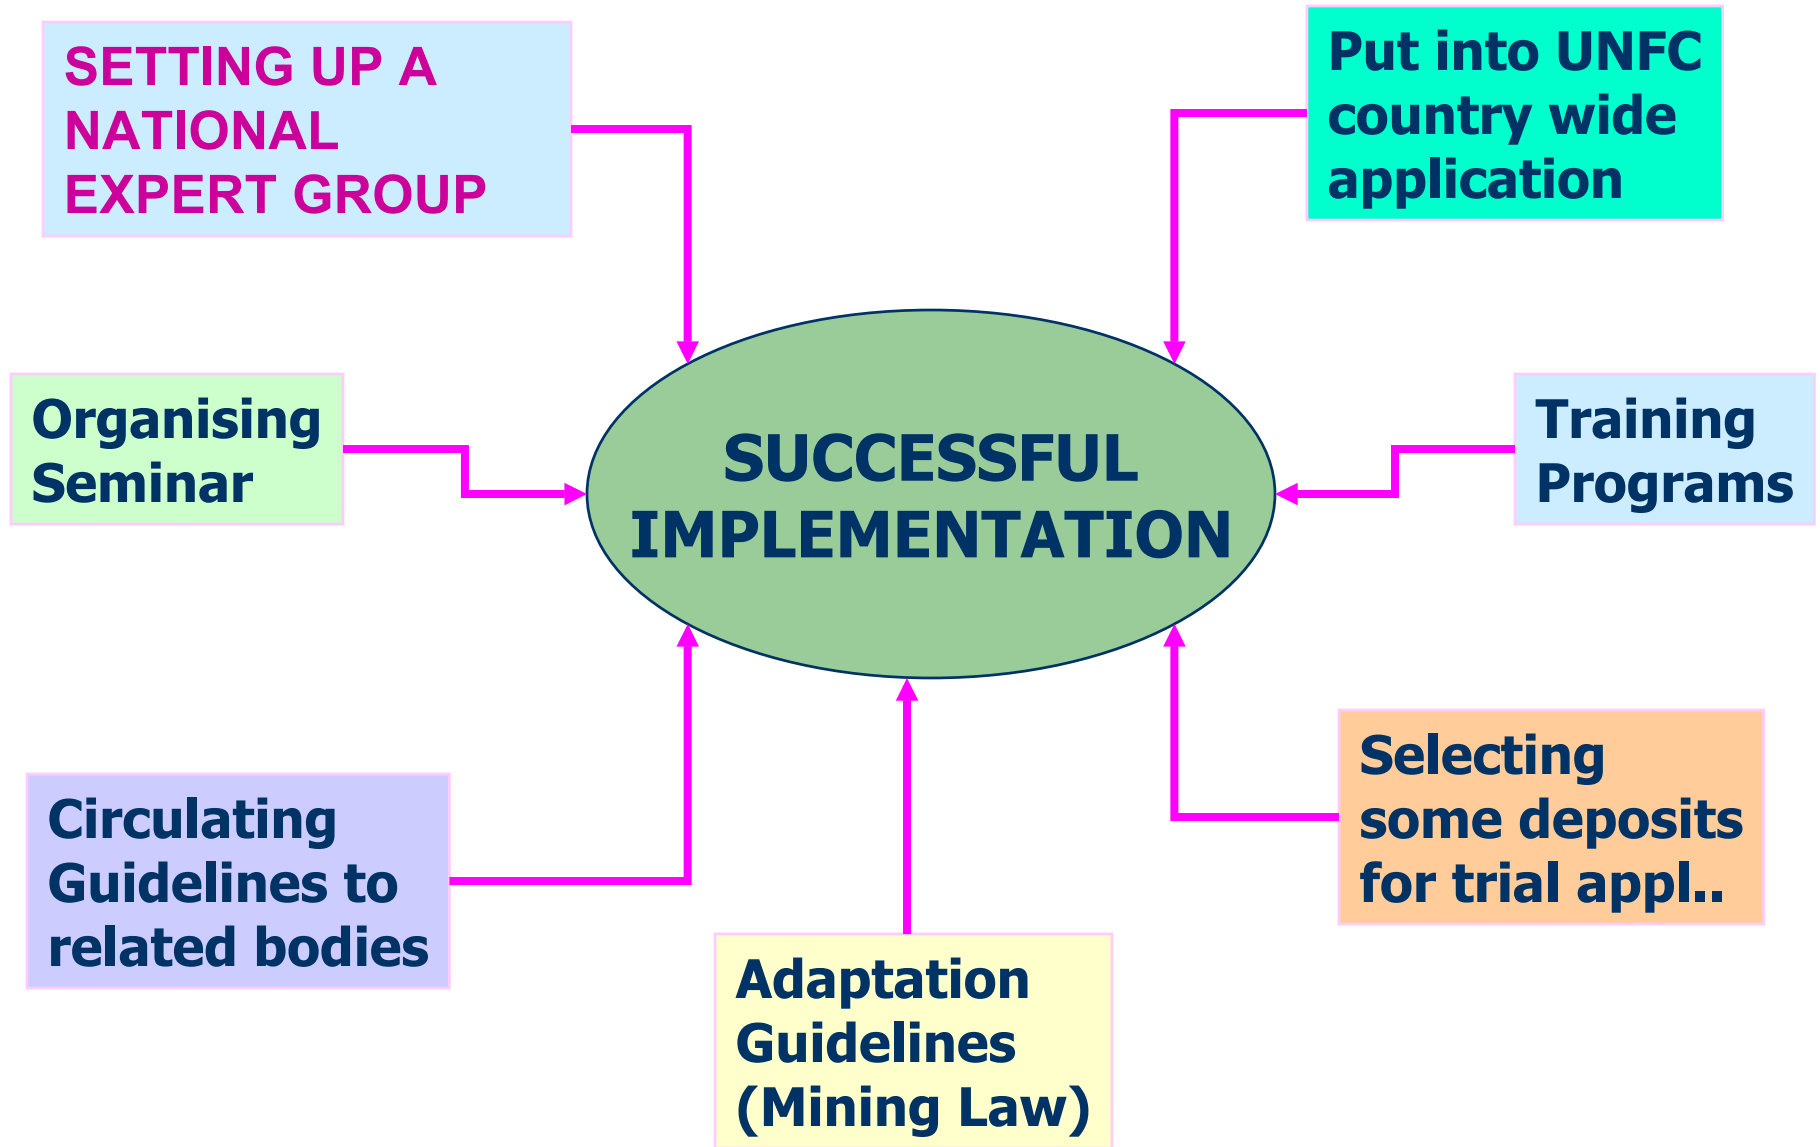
SETTING UP A NATIONAL EXPERT GROUP

Put into UNFC country wide application

Organising Seminar

SUCCESSFUL IMPLEMENTATION

Training Programs

Circulating Guidelines to related bodies

Adaptation Guidelines (Mining Law)

Selecting some deposits for trial appl..